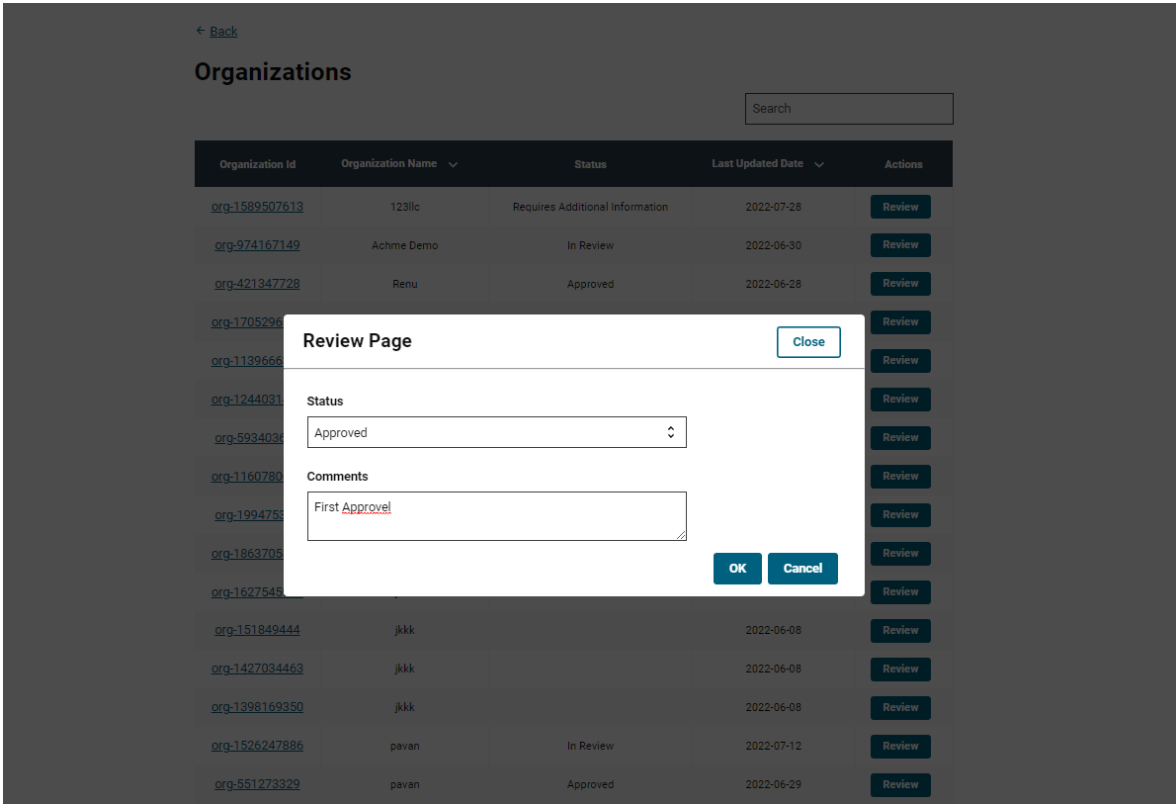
← Back

Organizations

Search

| Organization Id | Organization Name | Status | Last Updated Date | Actions |
|---|---|---|---|---|
| org-1589507613 | 123llc | Requires Additional Information | 2022-07-28 | Review |
| org-974167149 | Achme Demo | In Review | 2022-06-30 | Review |
| org-421347728 | Renu | Approved | 2022-06-28 | Review |
| org-1705296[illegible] | | | | Review |
| org-1139666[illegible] | | | | Review |
| org-1244031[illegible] | | | | Review |
| org-5934036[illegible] | | | | Review |
| org-1160780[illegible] | | | | Review |
| org-1994753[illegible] | | | | Review |
| org-1863705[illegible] | | | | Review |
| org-1627545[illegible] | | | | Review |
| org-151849444 | jkkk | | 2022-06-08 | Review |
| org-1427034463 | jkkk | | 2022-06-08 | Review |
| org-1398169350 | jkkk | | 2022-06-08 | Review |
| org-1526247886 | pavan | In Review | 2022-07-12 | Review |
| org-551273329 | pavan | Approved | 2022-06-29 | Review |

Review Page

Close

Status

Approved

Comments

First Approvel

OK

Cancel